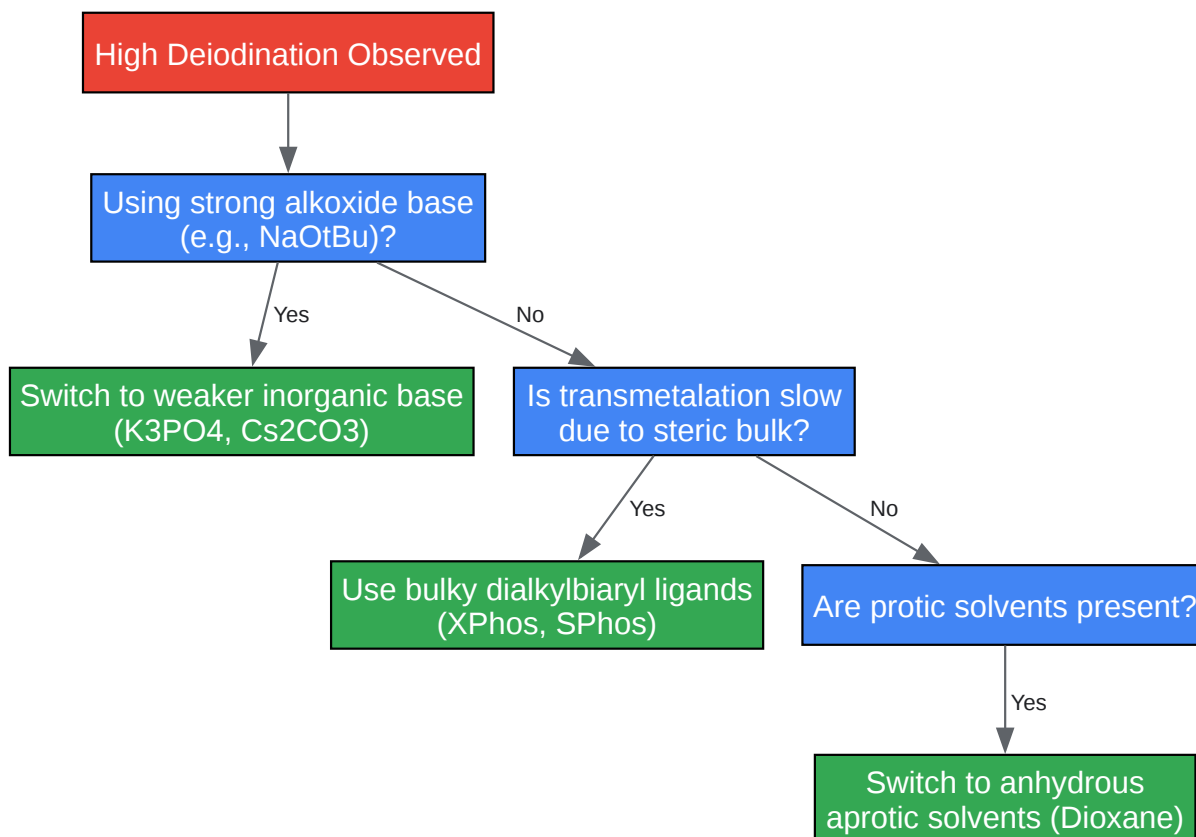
High Deiodination Observed

Using strong alkoxide base (e.g., NaOtBu)?

Yes

No

Switch to weaker inorganic base (K3PO4, Cs2CO3)

Is transmetalation slow due to steric bulk?

Yes

No

Use bulky dialkylbiaryl ligands (XPhos, SPhos)

Are protic solvents present?

Yes

Switch to anhydrous aprotic solvents (Dioxane)